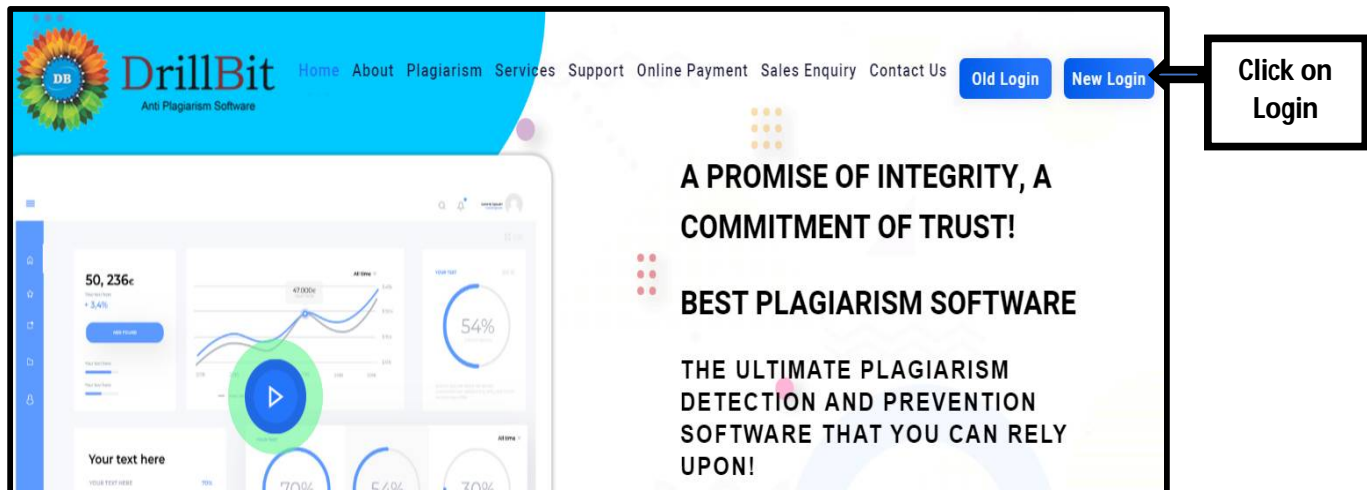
DB DrillBit
Anti Plagiarism Software

Home About Plagiarism Services Support Online Payment Sales Enquiry Contact Us Old Login New Login

Click on Login

50, 236€
+ 3,4%

47,000€

54%

Your text here

70% 54% 30%

A PROMISE OF INTEGRITY, A COMMITMENT OF TRUST!

BEST PLAGIARISM SOFTWARE

THE ULTIMATE PLAGIARISM DETECTION AND PREVENTION SOFTWARE THAT YOU CAN RELY UPON!